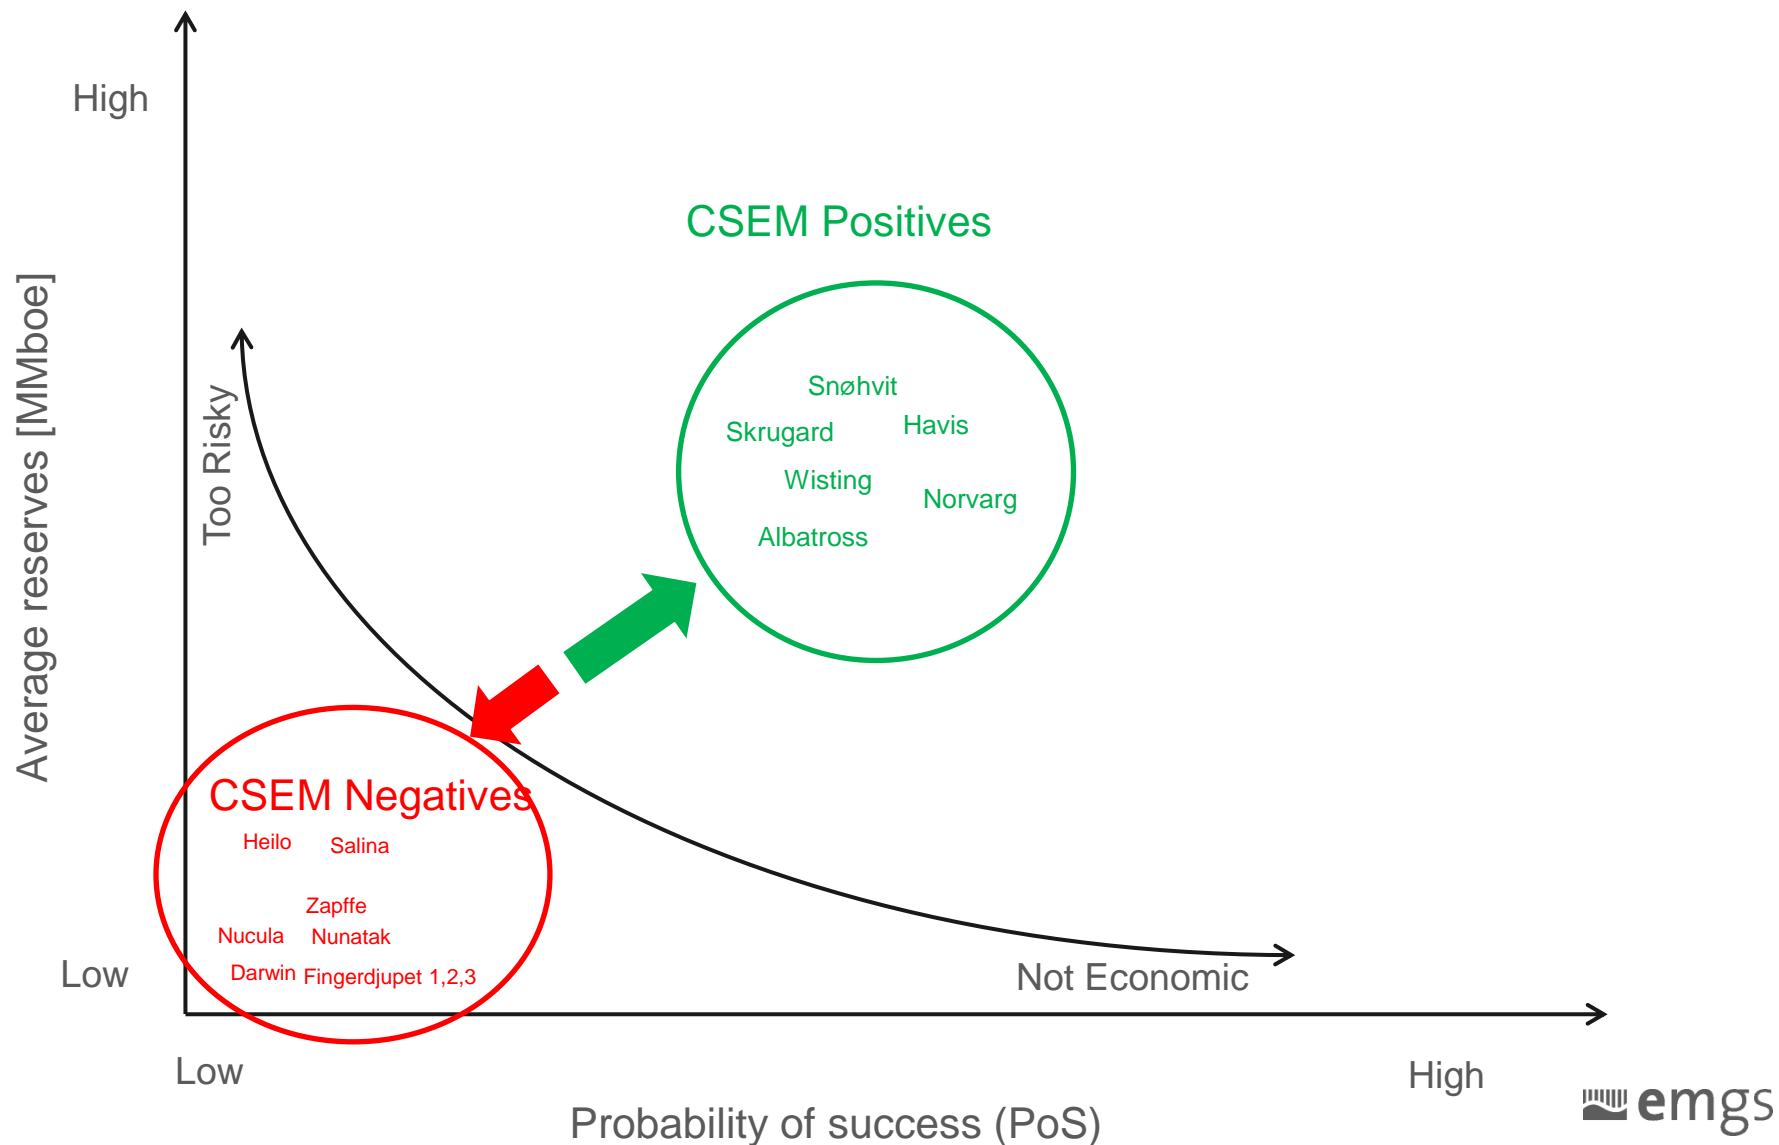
High

Average reserves [MMboe]

Too Risky

CSEM Positives

Snøhvit
Skrugard
Havis
Wisting
Norvarg
Albatross

CSEM Negatives

Heilo
Salina
Zapffe
Nucula
Nunatak
Darwin
Fingerdjupet 1,2,3

Low

Not Economic

Low

High

Probability of success (PoS)

emgs